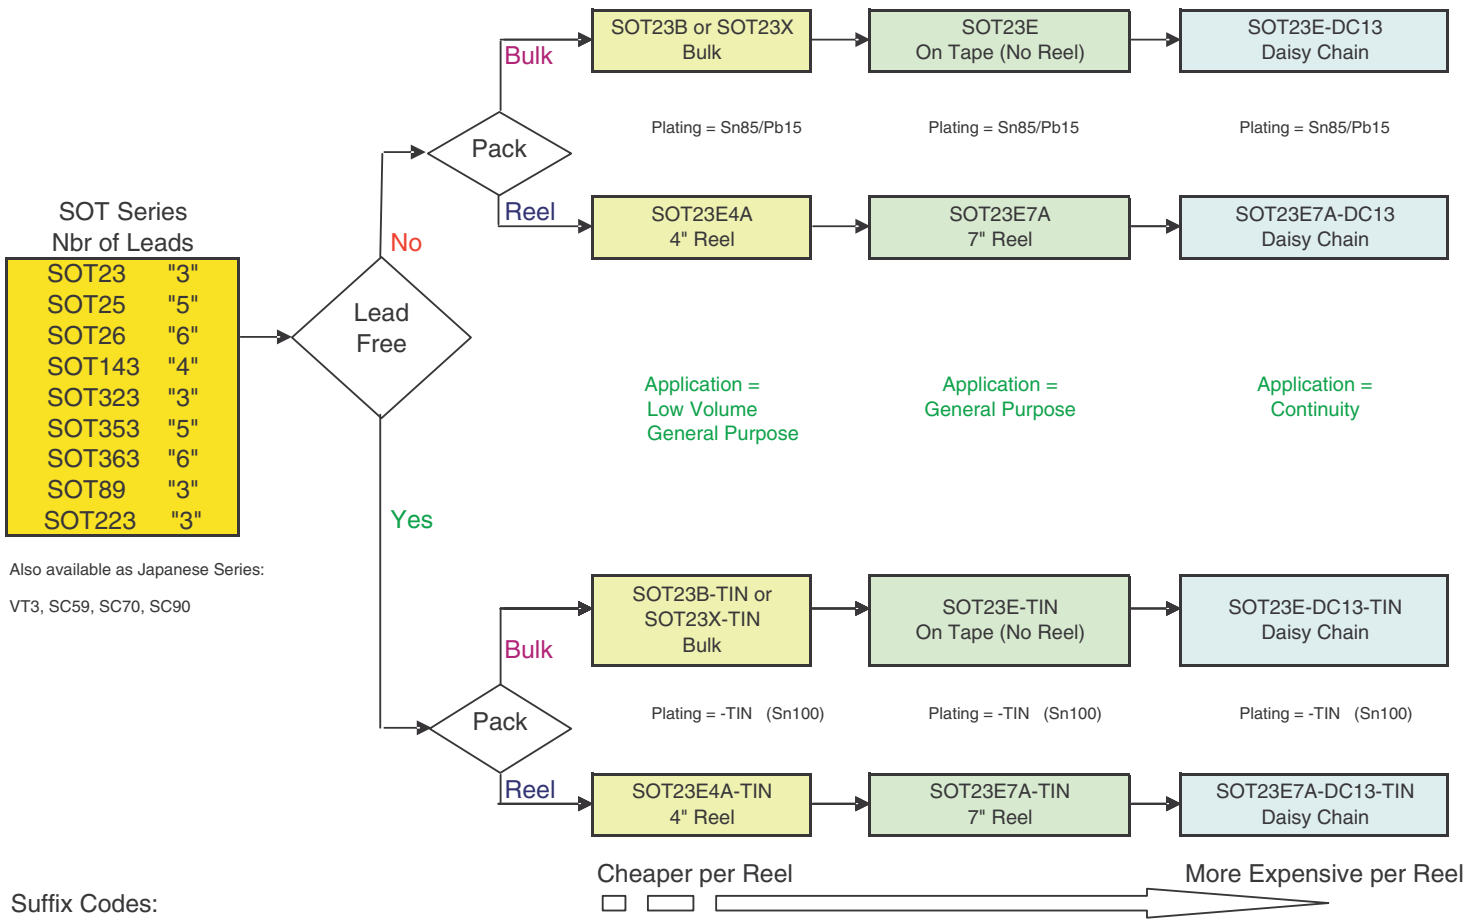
SOT Series
Nbr of Leads

| SOT23 | "3" |
|---|---|
| SOT25 | "5" |
| SOT26 | "6" |
| SOT143 | "4" |
| SOT323 | "3" |
| SOT353 | "5" |
| SOT363 | "6" |
| SOT89 | "3" |
| SOT223 | "3" |

Also available as Japanese Series:

VT3, SC59, SC70, SC90

Lead Free

No

Pack

Bulk

SOT23B or SOT23X
Bulk

SOT23E
On Tape (No Reel)

SOT23E-DC13
Daisy Chain

Plating = Sn85/Pb15

Plating = Sn85/Pb15

Plating = Sn85/Pb15

Reel

SOT23E4A
4" Reel

SOT23E7A
7" Reel

SOT23E7A-DC13
Daisy Chain

Application =
Low Volume
General Purpose

Application =
General Purpose

Application =
Continuity

Yes

Pack

Bulk

SOT23B-TIN or
SOT23X-TIN
Bulk

SOT23E-TIN
On Tape (No Reel)

SOT23E-DC13-TIN
Daisy Chain

Plating = -TIN (Sn100)

Plating = -TIN (Sn100)

Plating = -TIN (Sn100)

Reel

SOT23E4A-TIN
4" Reel

SOT23E7A-TIN
7" Reel

SOT23E7A-DC13-TIN
Daisy Chain

Cheaper per Reel

More Expensive per Reel

Suffix Codes: